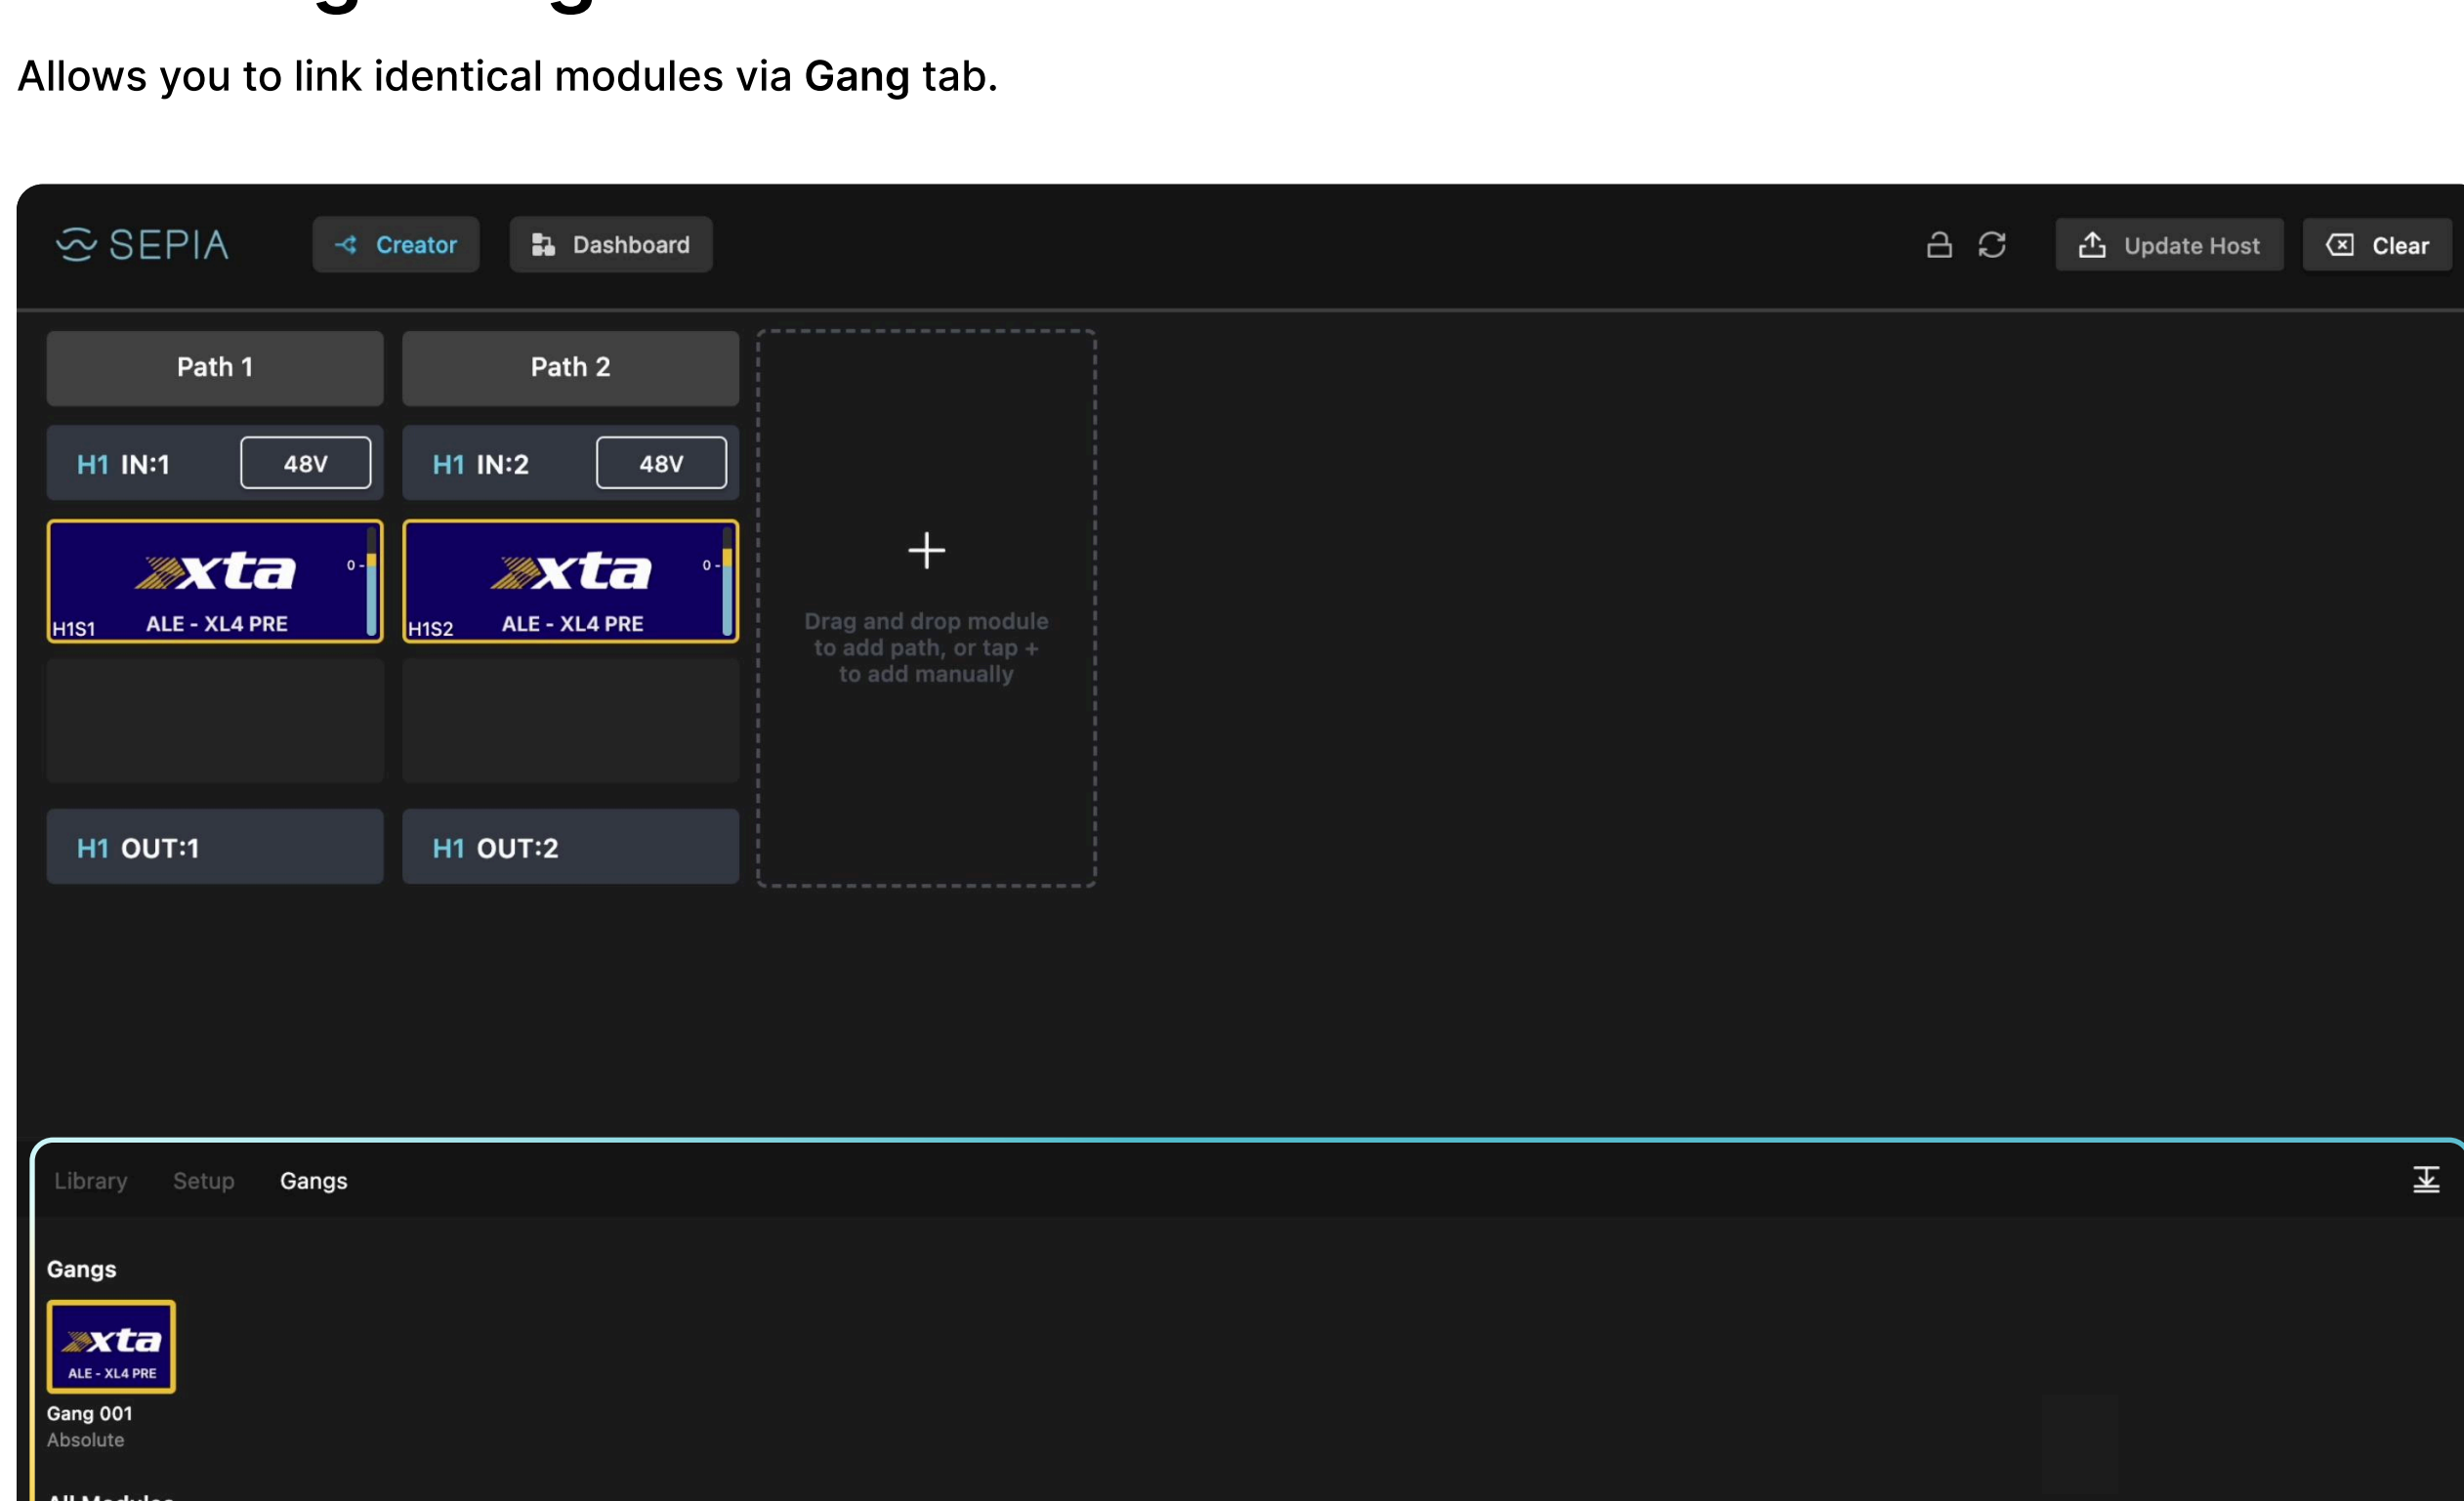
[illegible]

Allows you to link identical modules via **Gang** tab.

SEPIA

Creator

Dashboard

Update Host

Clear

Path 1

Path 2

H1 IN:1 48V

H1 IN:2 48V

xta 0 -

H1S1 ALE - XL4 PRE

xta 0 -

H1S2 ALE - XL4 PRE

+

Drag and drop module to add path, or tap + to add manually

H1 OUT:1

H1 OUT:2

Library Setup Gangs

Gangs

xta

ALE - XL4 PRE

Gang 001

Absolute

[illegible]